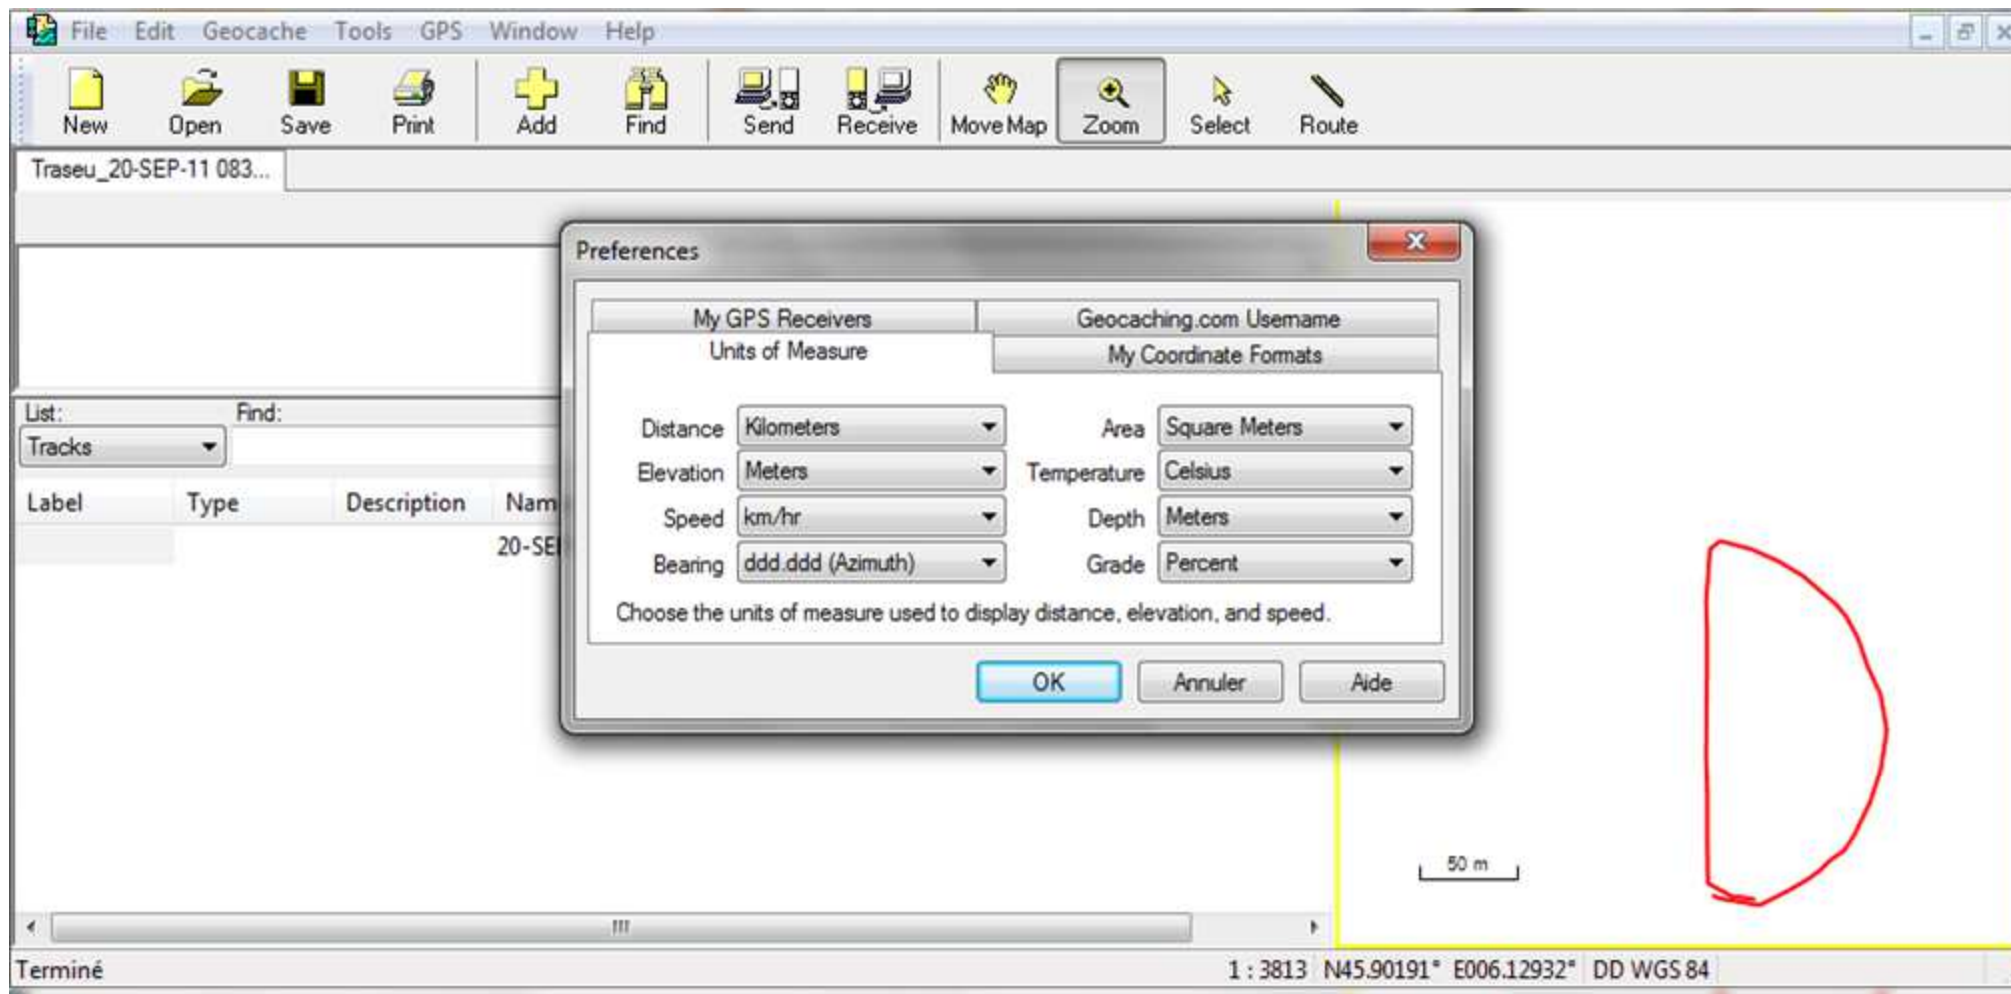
File Edit Geocache Tools GPS Window Help

New Open Save Print Add Find Send Receive Move Map Zoom Select Route

Traseu_20-SEP-11 083...

List: Find:
Tracks

| Label | Type | Description | Nam |
|---|---|---|---|
| | | | 20-SE |

Preferences

My GPS Receivers
Geocaching.com Username
Units of Measure
My Coordinate Formats

Distance Kilometers
Area Square Meters
Elevation Meters
Temperature Celsius
Speed km/hr
Depth Meters
Bearing ddd.ddd (Azimuth)
Grade Percent

Choose the units of measure used to display distance, elevation, and speed.

OK Annuler Aide

50 m

Terminé
1 : 3813 N45.90191° E006.12932° DD WGS 84